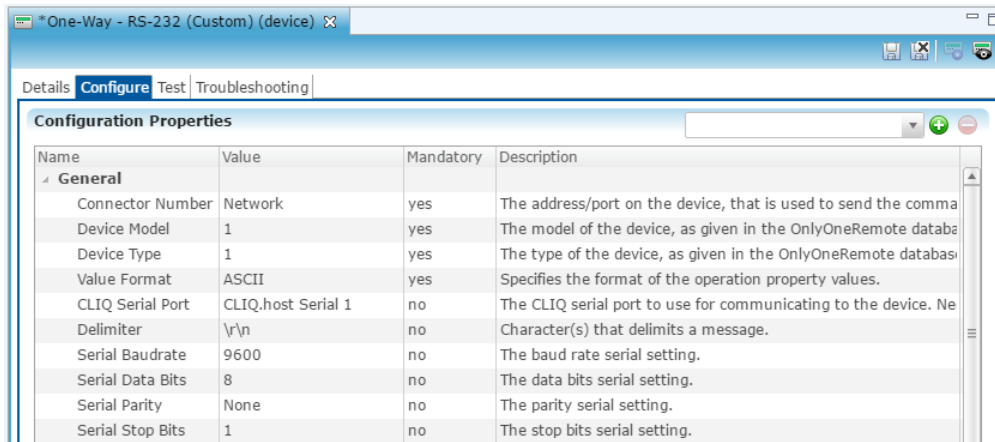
*One-Way - RS-232 (Custom) (device)

Details Configure Test Troubleshooting

Configuration Properties

| Name | Value | Mandatory | Description |
|---|---|---|---|
| General | | | |
| Connector Number | Network | yes | The address/port on the device, that is used to send the comma |
| Device Model | 1 | yes | The model of the device, as given in the OnlyOneRemote databa |
| Device Type | 1 | yes | The type of the device, as given in the OnlyOneRemote databas |
| Value Format | ASCII | yes | Specifies the format of the operation property values. |
| CLIQ Serial Port | CLIQ.host Serial 1 | no | The CLIQ serial port to use for communicating to the device. Ne |
| Delimiter | \r\n | no | Character(s) that delimits a message. |
| Serial Baudrate | 9600 | no | The baud rate serial setting. |
| Serial Data Bits | 8 | no | The data bits serial setting. |
| Serial Parity | None | no | The parity serial setting. |
| Serial Stop Bits | 1 | no | The stop bits serial setting. |